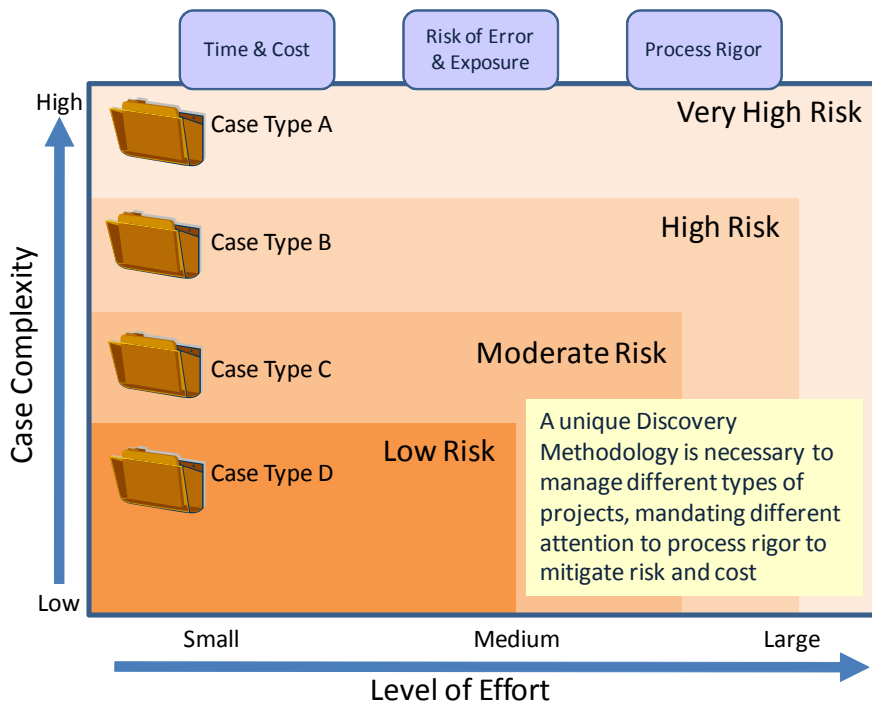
Time & Cost

Risk of Error & Exposure

Process Rigor

High

Case Complexity

Low

Case Type A

Very High Risk

Case Type B

High Risk

Case Type C

Moderate Risk

Case Type D

Low Risk

A unique Discovery Methodology is necessary to manage different types of projects, mandating different attention to process rigor to mitigate risk and cost

Small

Medium

Large

Level of Effort